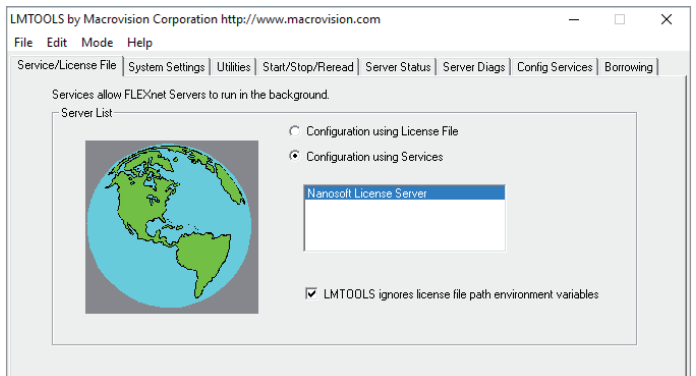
LMTOOLS by Macrovision Corporation http://www.macrovision.com

File Edit Mode Help

Service/License File | System Settings | Utilities | Start/Stop/Reread | Server Status | Server Diags | Config Services | Borrowing

Services allow FLEXnet Servers to run in the background.

Server List

Configuration using License File

Configuration using Services

Nanosoft License Server

LMTOOLS ignores license file path environment variables